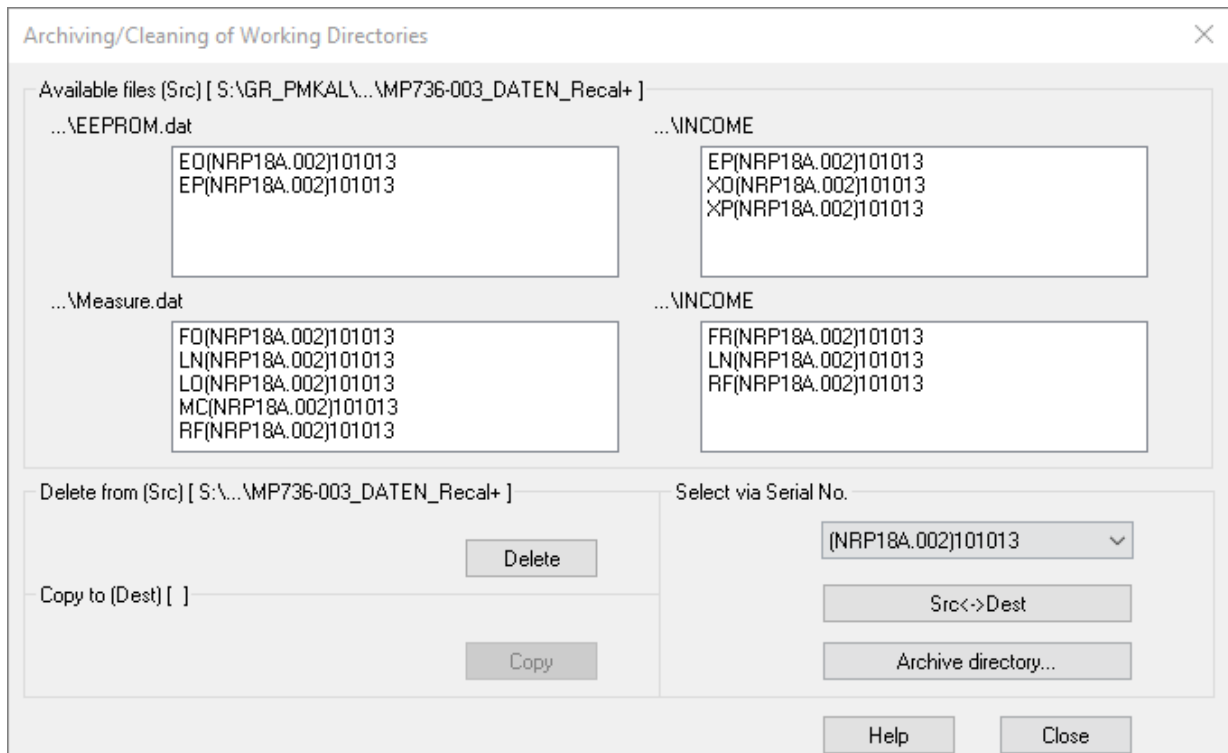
Archiving/Cleaning of Working Directories

Available files (Src) [ S:\GR_PMKAL\...\MP736-003_DATEN_Recal+ ]

...\EEPROM.dat

EO(NRP18A.002)101013
EP(NRP18A.002)101013

...\INCOME

EP(NRP18A.002)101013
XO(NRP18A.002)101013
XP(NRP18A.002)101013

...\Measure.dat

FO(NRP18A.002)101013
LN(NRP18A.002)101013
LO(NRP18A.002)101013
MC(NRP18A.002)101013
RF(NRP18A.002)101013

...\INCOME

FR(NRP18A.002)101013
LN(NRP18A.002)101013
RF(NRP18A.002)101013

Delete from (Src) [ S:\...\MP736-003_DATEN_Recal+ ]

Delete

Copy to (Dest) [ ]

Copy

Select via Serial No.

(NRP18A.002)101013

Src<->Dest

Archive directory...

Help

Close